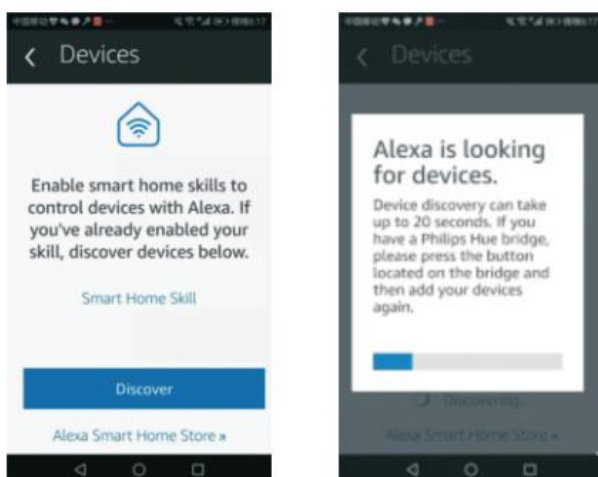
Devices

Enable smart home skills to control devices with Alexa. If you've already enabled your skill, discover devices below.

Smart Home Skill

Discover

Alexa Smart Home Store »

Devices

Alexa is looking for devices.

Device discovery can take up to 20 seconds. If you have a Philips Hue bridge, please press the button located on the bridge and then add your devices again.

Discovering...

Alexa Smart Home Store »